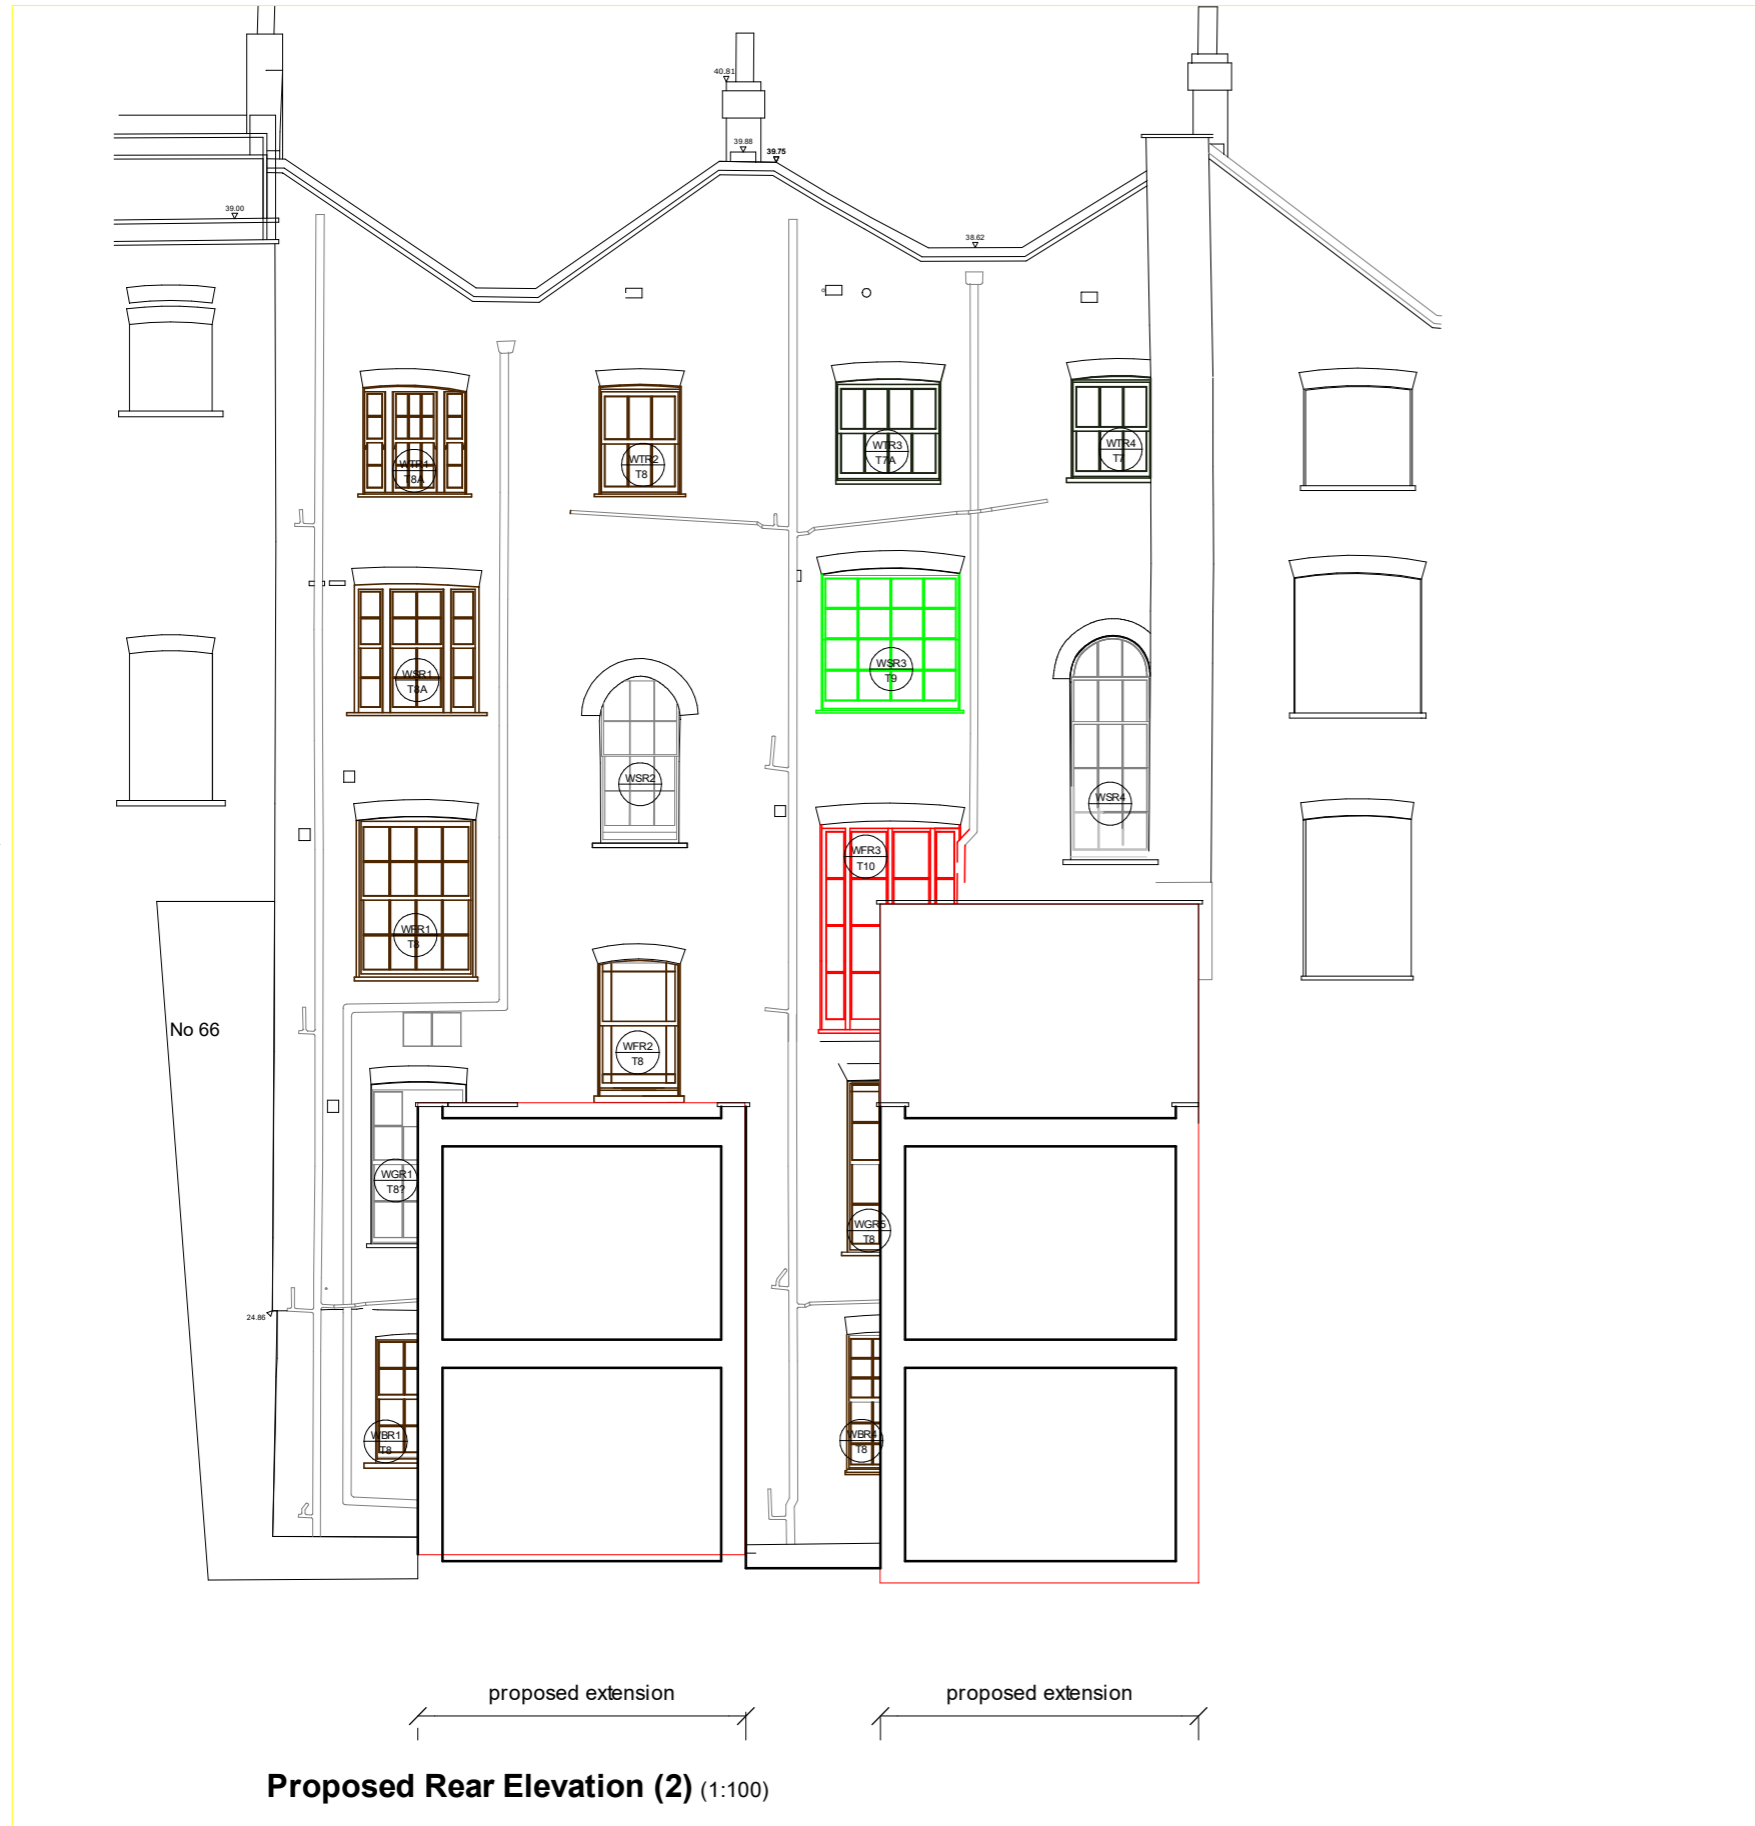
40.81

39.88

39.75

39.00

38.62

WTR1
T8A

WTR2
T8

WTR3
T7A

WTR4
T7

WSR1
T8A

WSR3
T9

WSR2

WSR4

WFR1
T8

WFR3
T10

No 66

WFR2
T8

WGR1
T8?

WGR5
T8

24.86

WBR1
T8

WBR4
T8

proposed extension

proposed extension

Proposed Rear Elevation (2) (1:100)